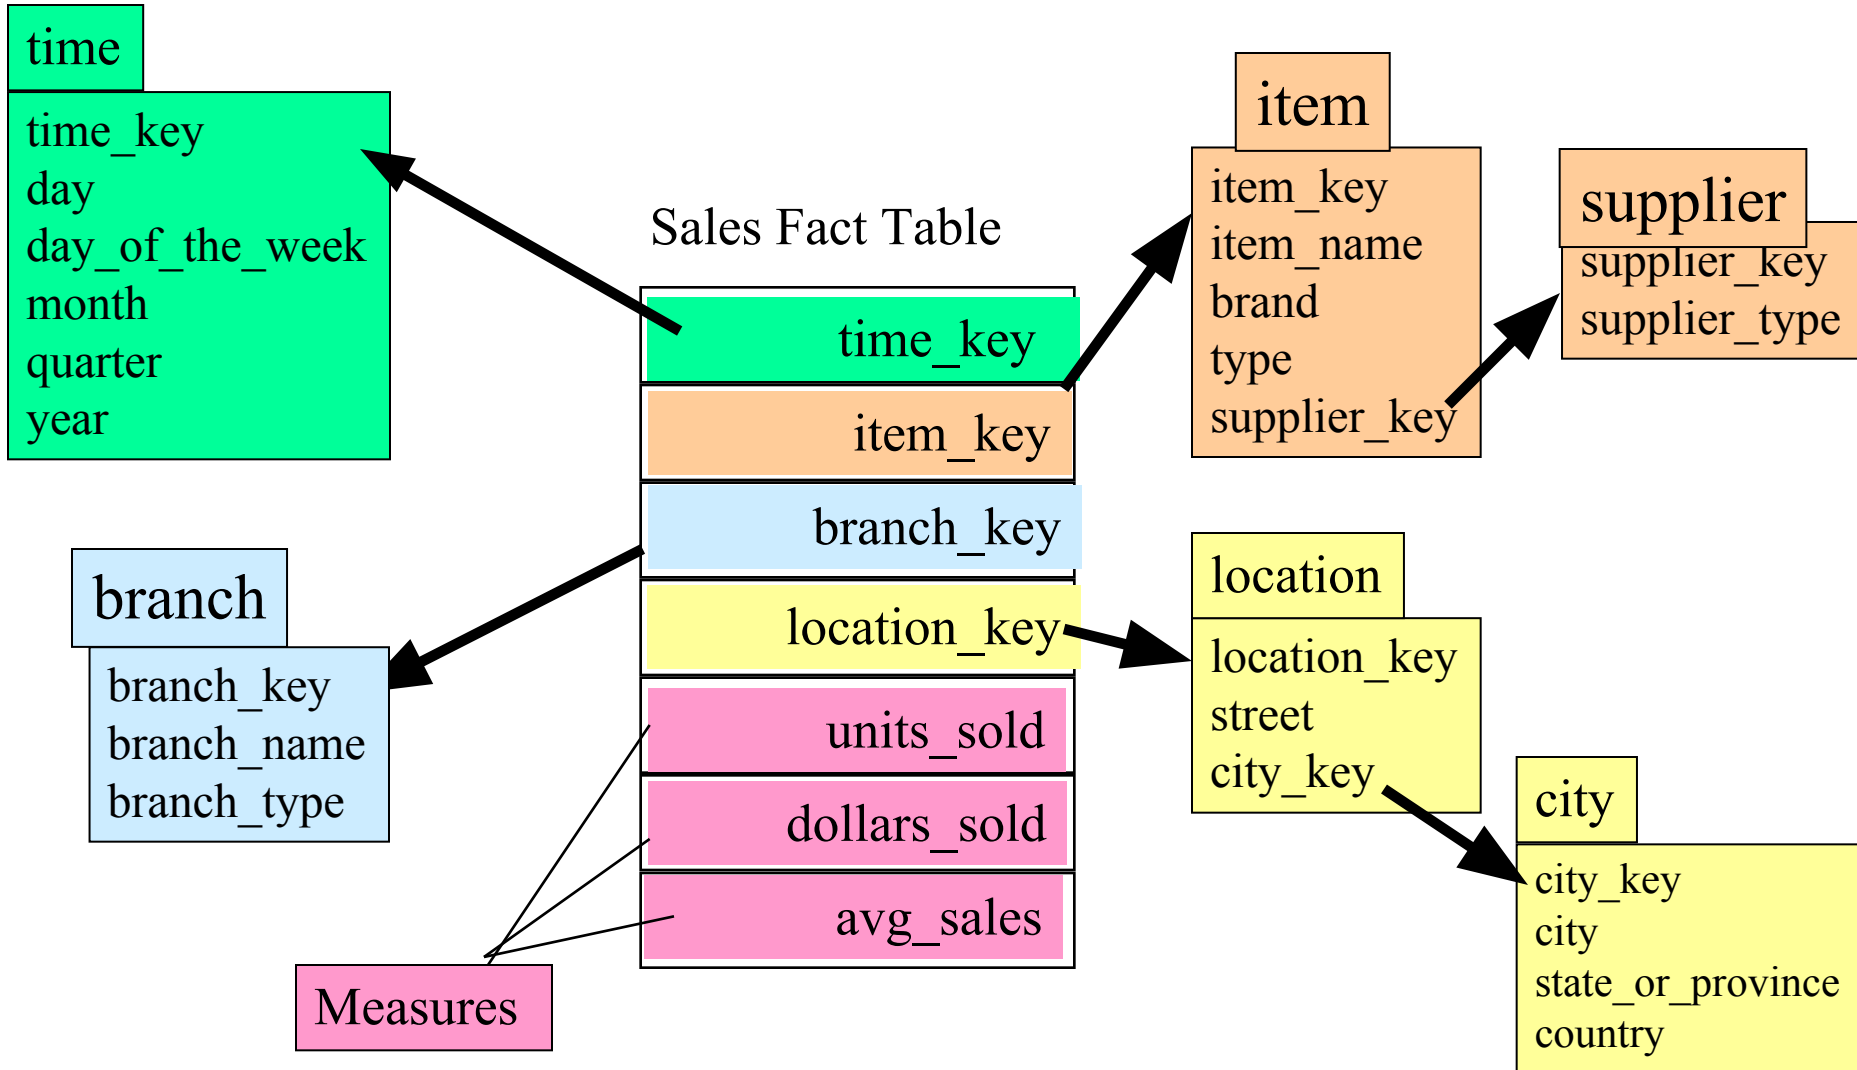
time

time_key
day
day_of_the_week
month
quarter
year

Sales Fact Table

time_key
item_key
branch_key
location_key
units_sold
dollars_sold
avg_sales

Measures

item

item_key
item_name
brand
type
supplier_key

supplier

supplier_key
supplier_type

branch

branch_key
branch_name
branch_type

location

location_key
street
city_key

city

city_key
city
state_or_province
country